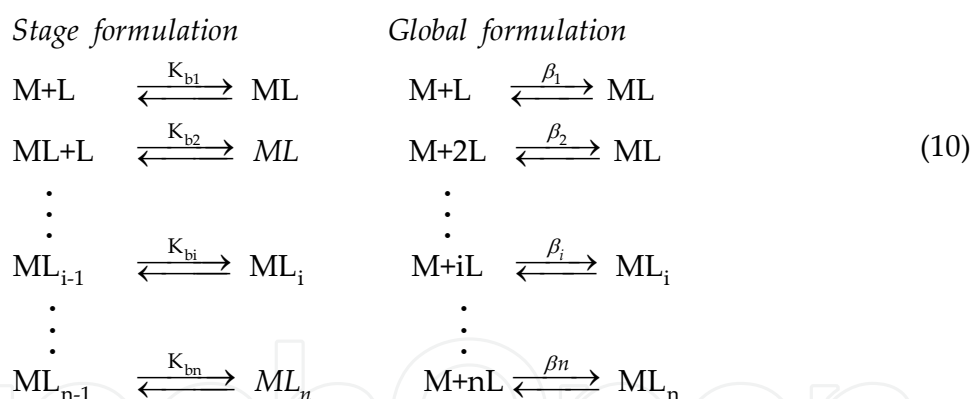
*Stage formulation* *Global formulation*

$M+L \xrightleftharpoons{K_{b1}} ML$ $M+L \xrightleftharpoons{\beta_1} ML$

$ML+L \xrightleftharpoons{K_{b2}} ML$ $M+2L \xrightleftharpoons{\beta_2} ML$ (10)

$\vdots$ $\vdots$

$ML_{i-1} \xrightleftharpoons{K_{bi}} ML_i$ $M+iL \xrightleftharpoons{\beta_i} ML_i$

$\vdots$ $\vdots$

$ML_{n-1} \xrightleftharpoons{K_{bn}} ML_n$ $M+nL \xrightleftharpoons{\beta n} ML_n$